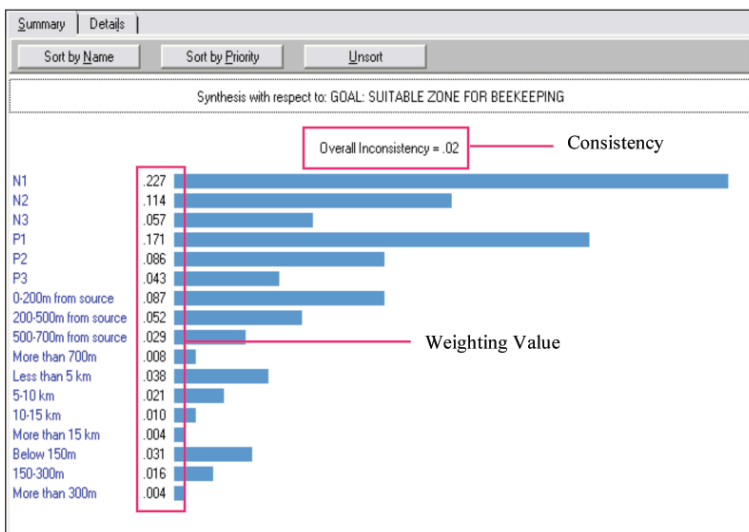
Summary | Details

Sort by Name | Sort by Priority | Unsort

Synthesis with respect to: GOAL: SUITABLE ZONE FOR BEEKEEPING

Overall Inconsistency = .02

Consistency

N1 .227
N2 .114
N3 .057
P1 .171
P2 .086
P3 .043
0-200m from source .087
200-500m from source .052
500-700m from source .029
More than 700m .008
Less than 5 km .038
5-10 km .021
10-15 km .010
More than 15 km .004
Below 150m .031
150-300m .016
More than 300m .004

Weighting Value